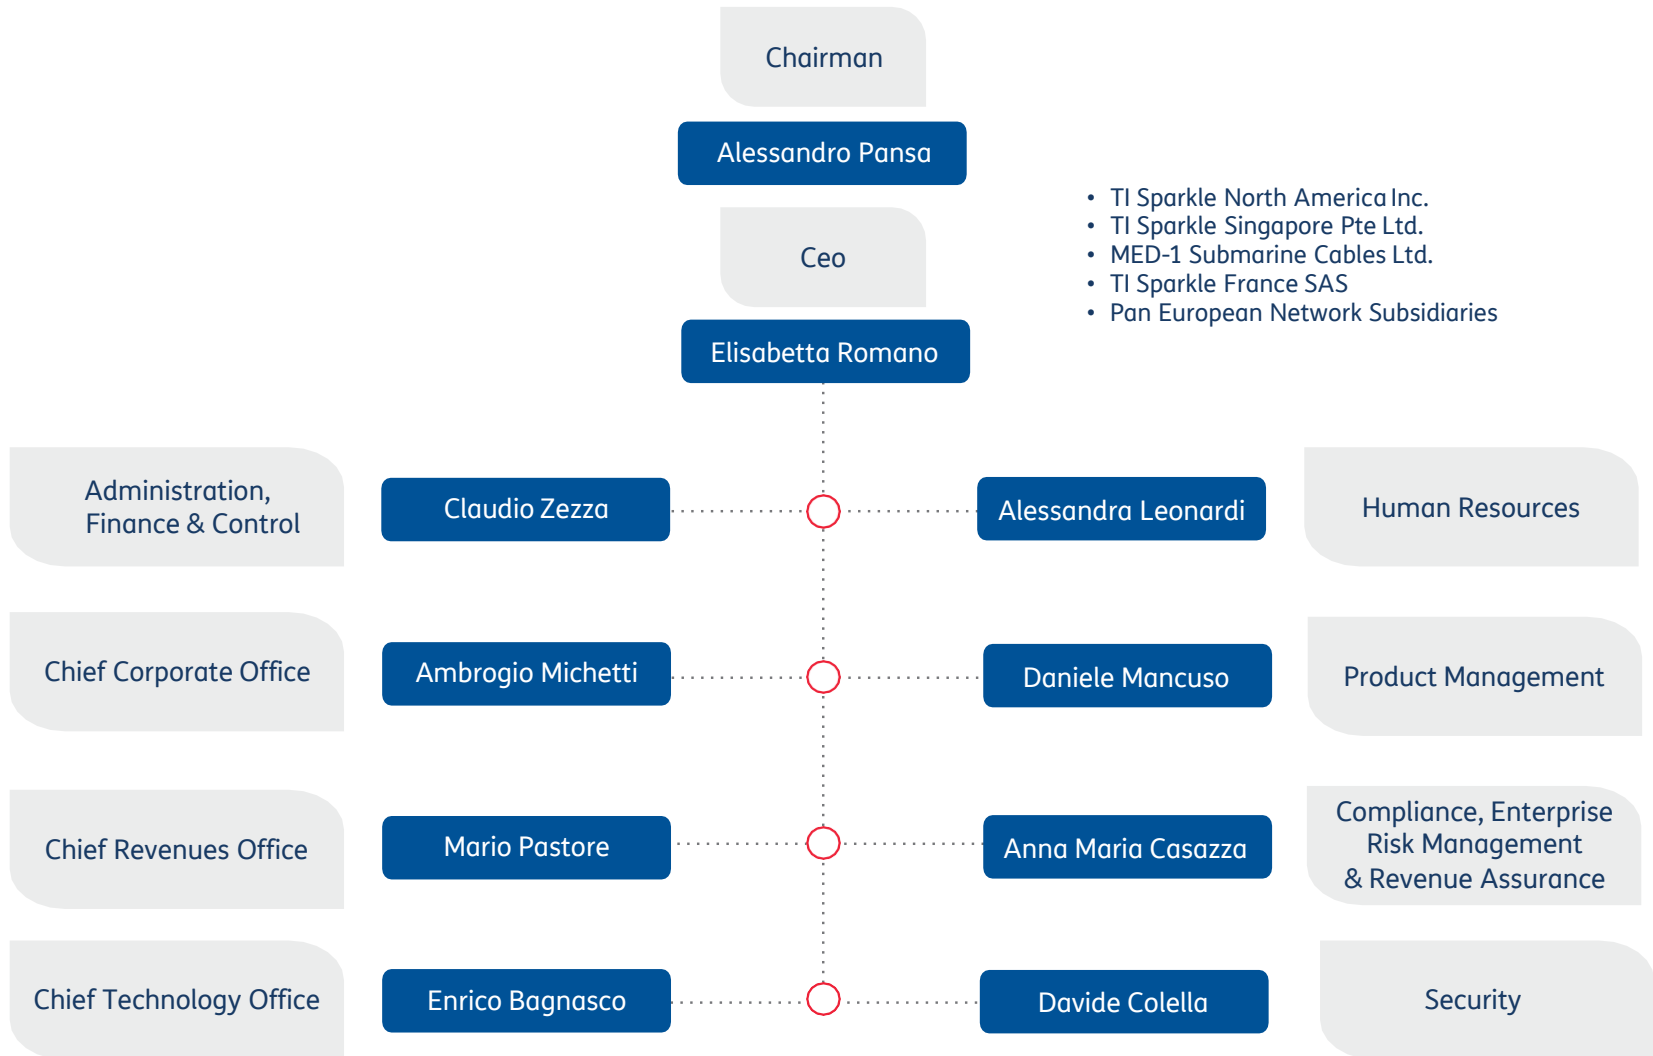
Chairman

Alessandro Pansa

Ceo

Elisabetta Romano

• TI Sparkle North America Inc.
• TI Sparkle Singapore Pte Ltd.
• MED-1 Submarine Cables Ltd.
• TI Sparkle France SAS
• Pan European Network Subsidiaries

Administration, Finance & Control

Claudio Zezza

Alessandra Leonardi

Human Resources

Chief Corporate Office

Ambrogio Michetti

Daniele Mancuso

Product Management

Chief Revenues Office

Mario Pastore

Anna Maria Casazza

Compliance, Enterprise Risk Management & Revenue Assurance

Chief Technology Office

Enrico Bagnasco

Davide Colella

Security